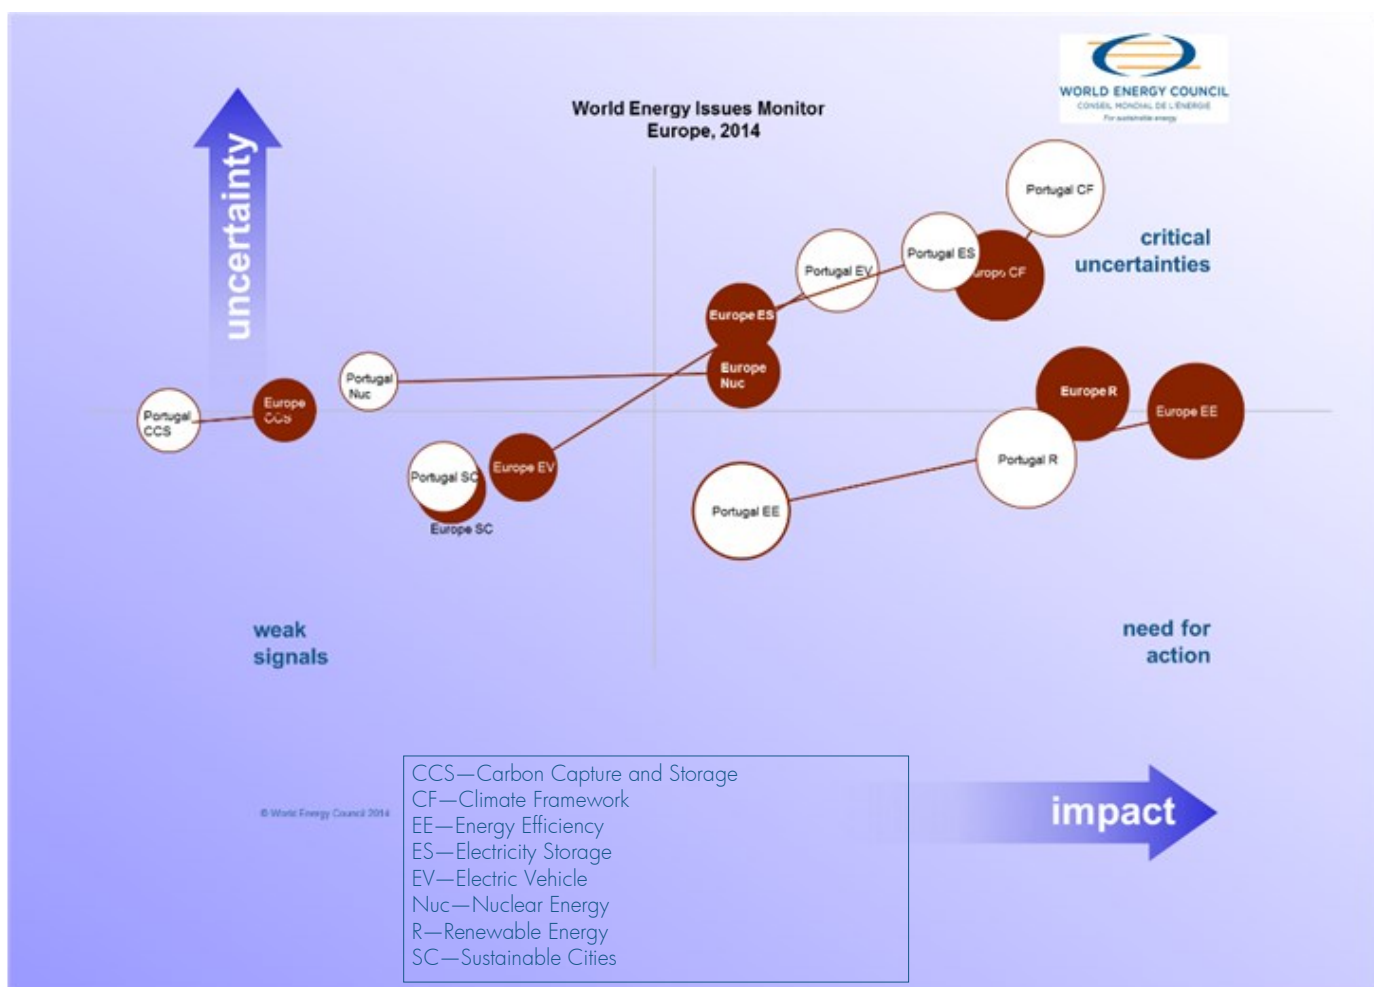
WORLD ENERGY COUNCIL
CONSEIL MONDIAL DE L'ENERGIE
For sustainable energy

World Energy Issues Monitor
Europe, 2014

uncertainty

critical uncertainties

Portugal CF
Portugal ES
Europe CF
Portugal EV
Europe ES
Europe Nuc
Portugal Nuc
Portugal CCS
Europe CCS
Portugal SC
Europe SC
Europe EV
Europe R
Europe EE
Portugal R
Portugal EE

weak signals

need for action

© World Energy Council 2014

CCS—Carbon Capture and Storage
CF—Climate Framework
EE—Energy Efficiency
ES—Electricity Storage
EV—Electric Vehicle
Nuc—Nuclear Energy
R—Renewable Energy
SC—Sustainable Cities

impact